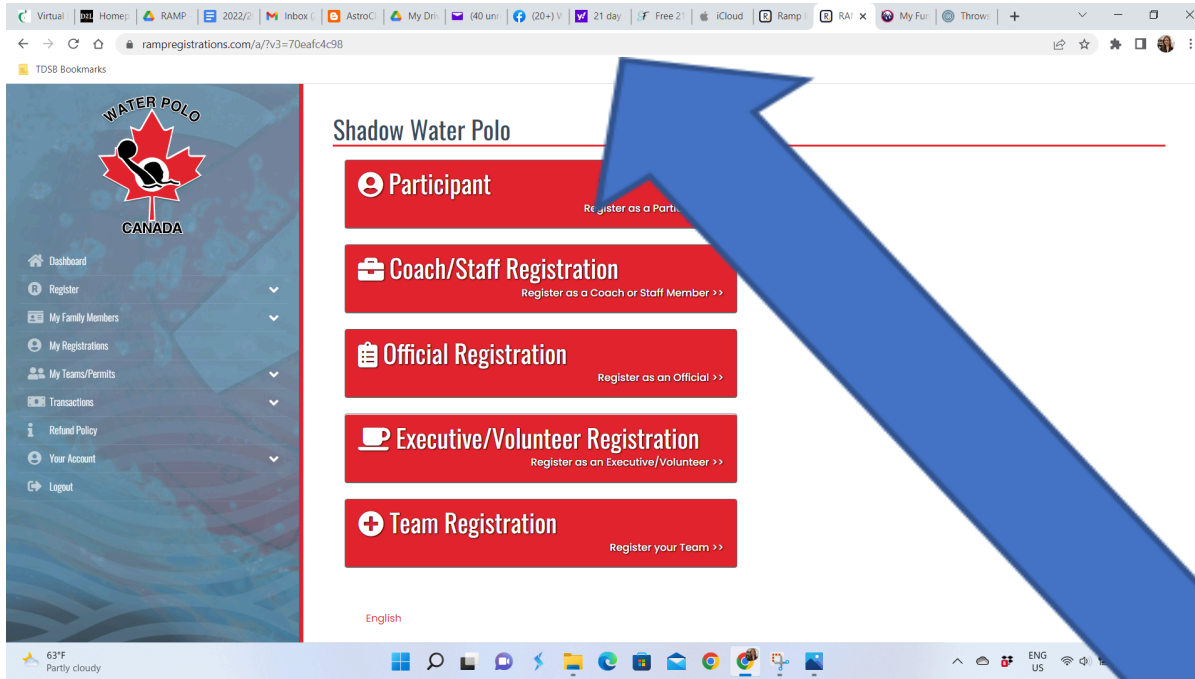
Virtual | Homep | RAMP | 2022/2 | Inbox | AstroC | My Dri | (40 unr | (20+) V | 21 day | Free 21 | iCloud | Ramp | RA | My Fur | Throws | +

ramp registrations.com/a/?v3=70eafc4c98

TDSB Bookmarks

WATER POLO
CANADA

Dashboard
Register
My Family Members
My Registrations
My Teams/Permits
Transactions
Refund Policy
Your Account
Logout

Shadow Water Polo

Participant
Register as a Parti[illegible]

Coach/Staff Registration
Register as a Coach or Staff Member >>

Official Registration
Register as an Official >>

Executive/Volunteer Registration
Register as an Executive/Volunteer >>

Team Registration
Register your Team >>

English

63°F
Partly cloudy

ENG
US